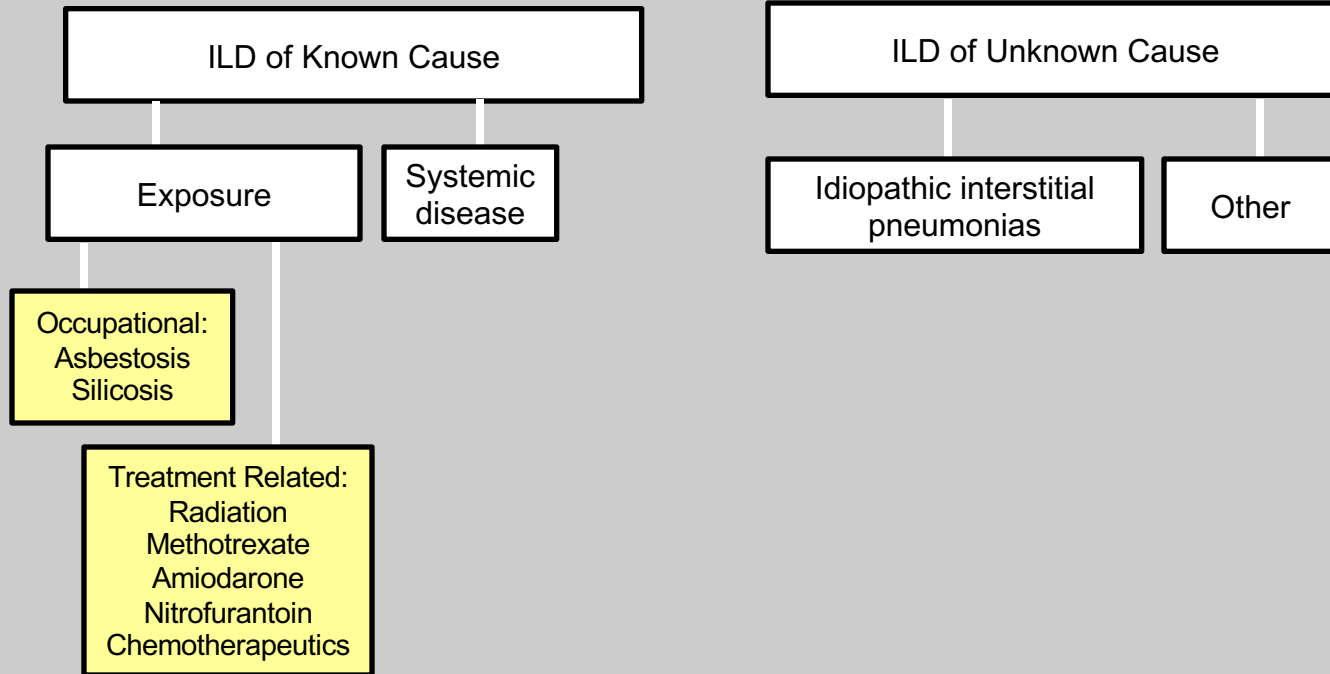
ILD of Known Cause

Exposure

Systemic disease

Occupational:
Asbestosis
Silicosis

Treatment Related:
Radiation
Methotrexate
Amiodarone
Nitrofurantoin
Chemotherapeutics

ILD of Unknown Cause

Idiopathic interstitial pneumonias

Other